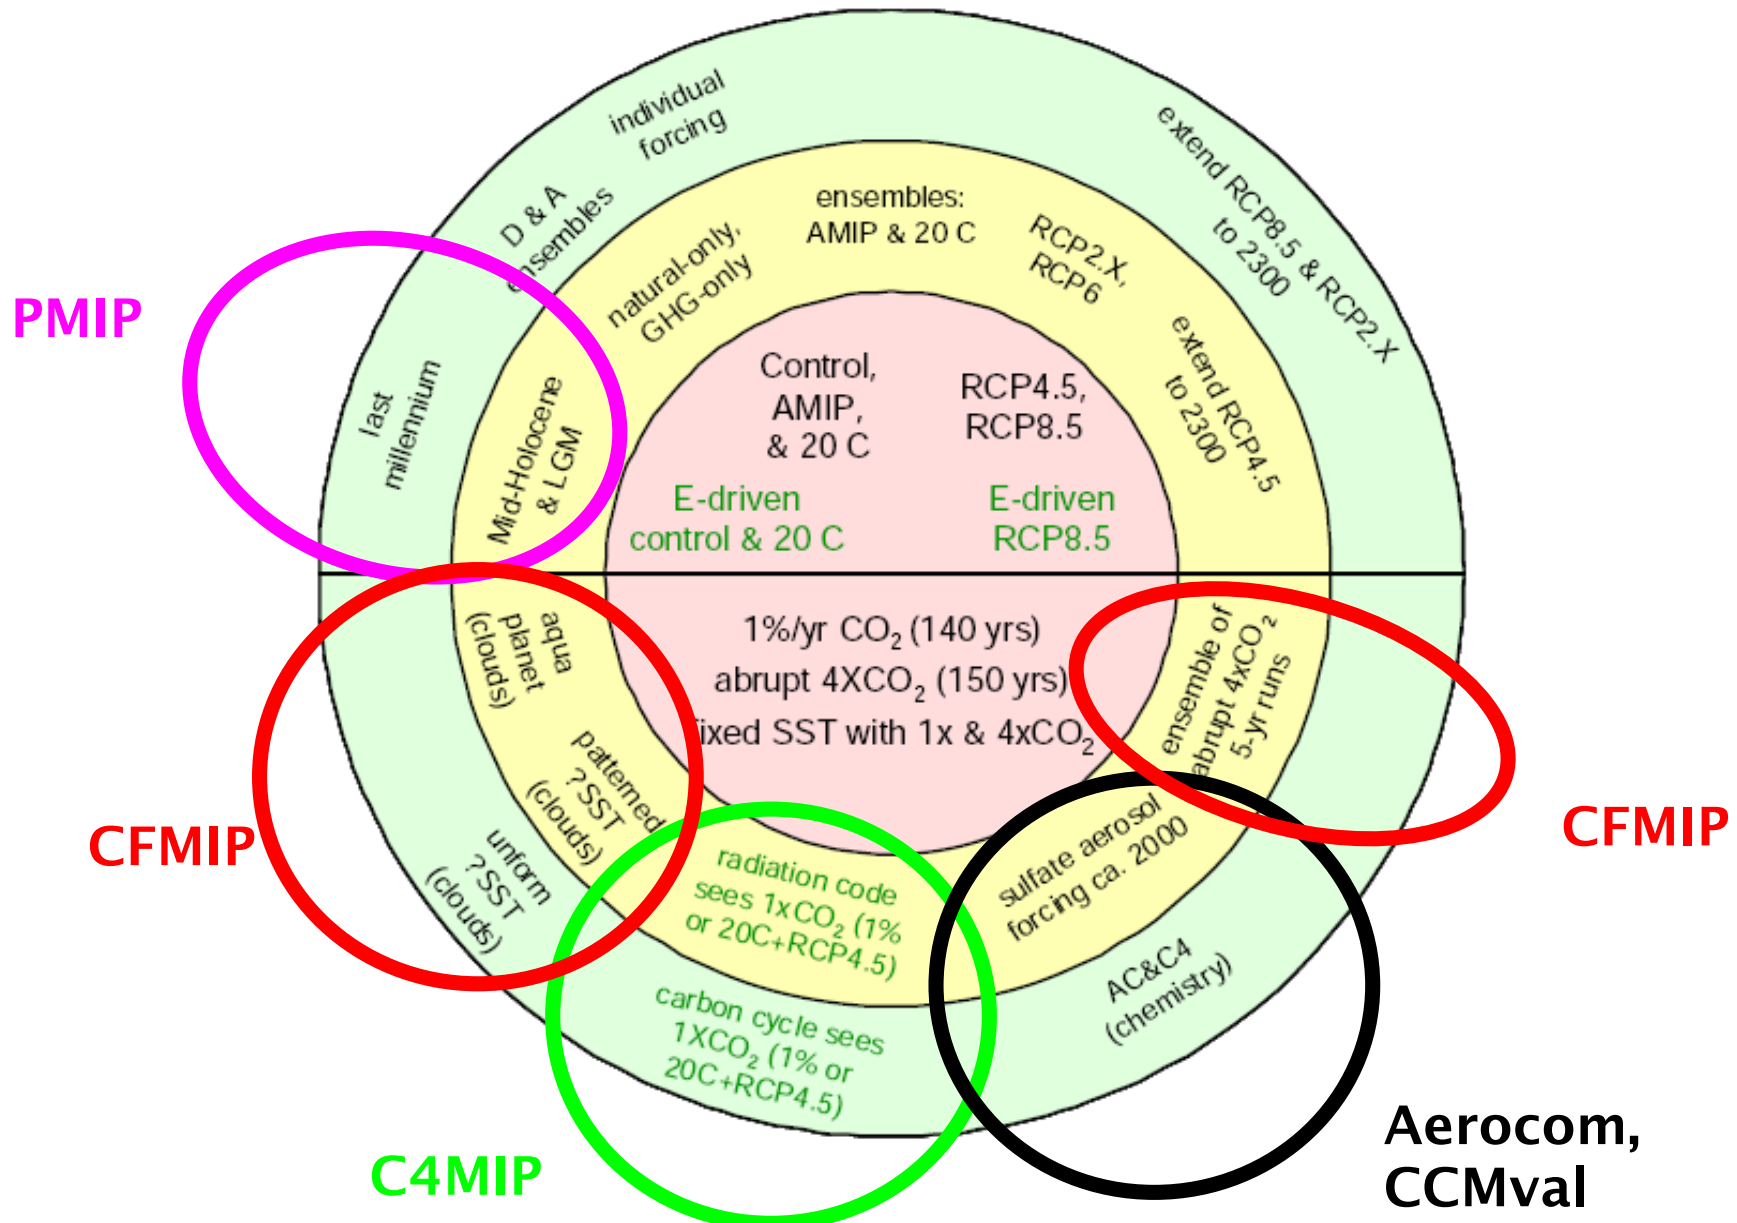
individual forcing

D & A ensembles

extend RCP8.5 & RCP2.X to 2300

ensembles: AMIP & 20 C

natural-only, GHG-only

RCP2.X, RCP6

extend RCP4.5 to 2300

PMIP

last millennium

Mid-Holocene & LGM

Control, AMIP, & 20 C

RCP4.5, RCP8.5

E-driven control & 20 C

E-driven RCP8.5

aqua planet (clouds)

1%/yr $CO_2$ (140 yrs)

abrupt $4XCO_2$ (150 yrs)

fixed SST with 1x & $4xCO_2$

ensemble of abrupt $4xCO_2$ 5-yr runs

CFMIP

patterned ?SST (clouds)

CFMIP

uniform ?SST (clouds)

radiation code sees $1xCO_2$ (1% or 20C+RCP4.5)

sulfate aerosol forcing ca. 2000

carbon cycle sees $1XCO_2$ (1% or 20C+RCP4.5)

AC&C4 (chemistry)

C4MIP

Aerocom, CCMval